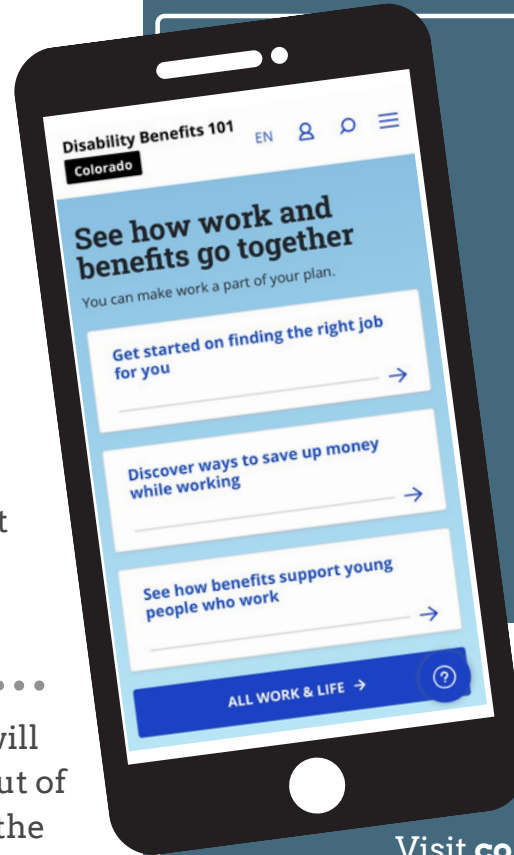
Disability Benefits 101
Colorado
EN

See how work and benefits go together
You can make work a part of your plan.

Get started on finding the right job for you →

Discover ways to save up money while working →

See how benefits support young people who work →

ALL WORK & LIFE →

?

t

vill
ut of
the

Visit co